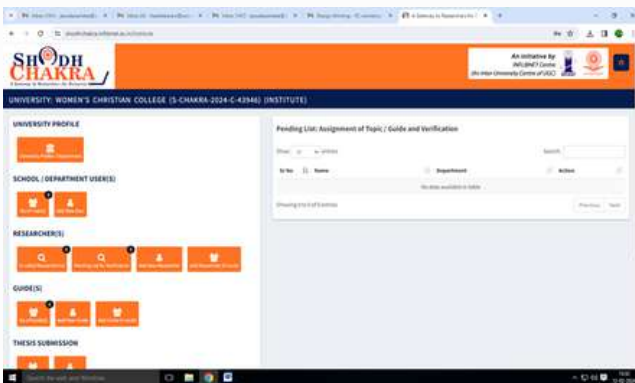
SHODH CHAKRA

An initiative by INFLIBNET Centre

UNIVERSITY: WOMEN'S CHRISTIAN COLLEGE (S-CHAKRA-2024-C-42946) (INSTITUTE)

UNIVERSITY PROFILE

SCHOOL / DEPARTMENT USER(S)

RESEARCHER(S)

GUIDE(S)

THESIS SUBMISSION

Pending List: Assignment of Topic / Guide and Verification

Show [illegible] entries

Search:

| Sr.No. | Name | Department | Action |
|---|---|---|---|
| No data available in table | | | |

Showing 0 to 0 of 0 entries

Previous Next